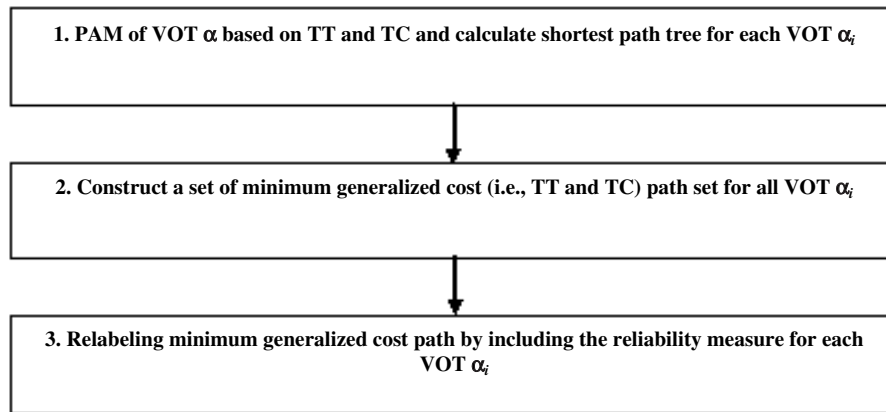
1. PAM of VOT $\alpha$ based on TT and TC and calculate shortest path tree for each VOT $\alpha_i$

2. Construct a set of minimum generalized cost (i.e., TT and TC) path set for all VOT $\alpha_i$

3. Relabeling minimum generalized cost path by including the reliability measure for each VOT $\alpha_i$